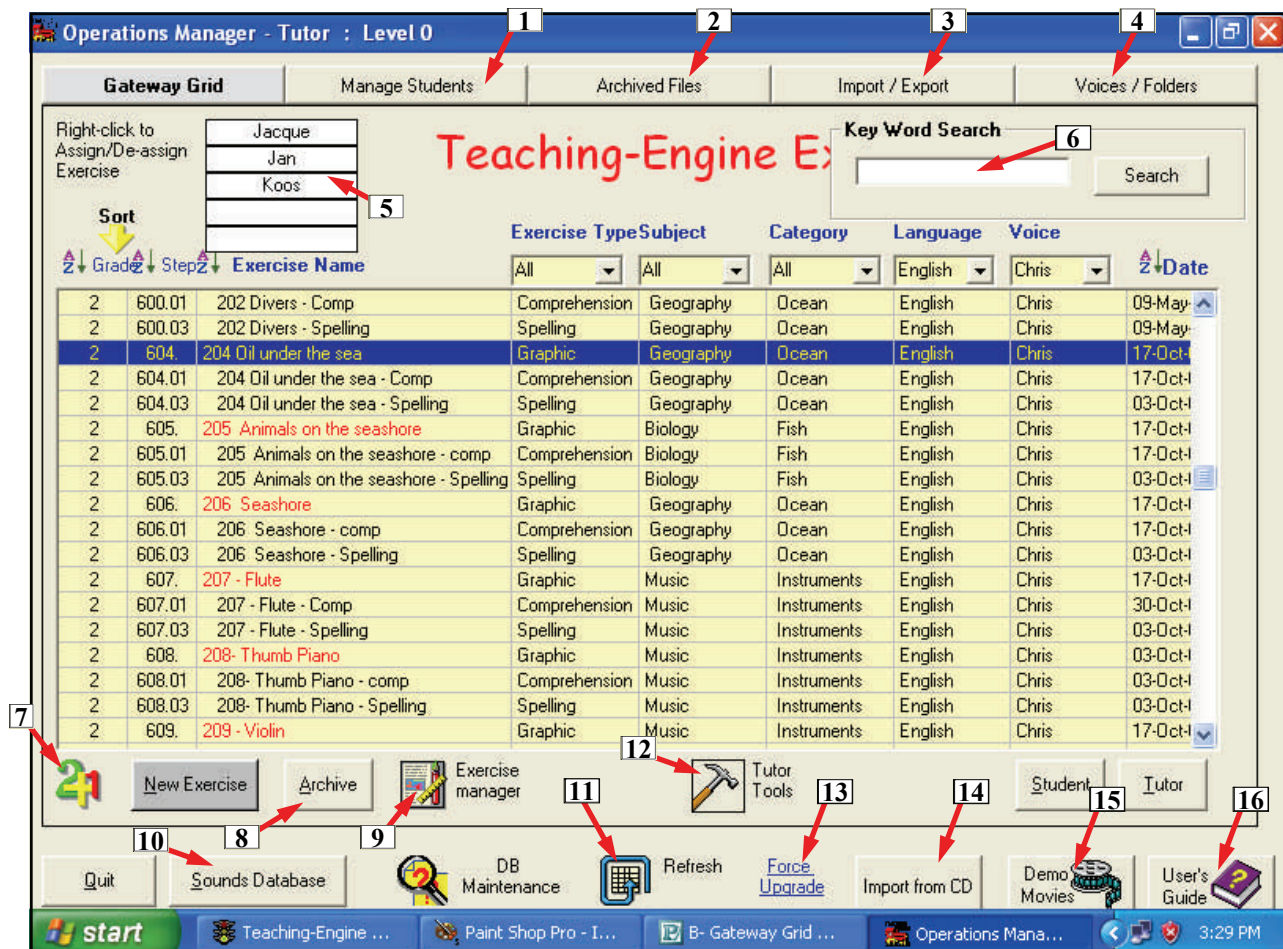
Operations Manager - Tutor : Level 0

1 2 3 4

Gateway Grid | Manage Students | Archived Files | Import / Export | Voices / Folders

Right-click to Assign/De-assign Exercise

Jacque
Jan
Koos

5

Teaching-Engine Ex

Key Word Search

6

Search

Sort

Grade Step Exercise Name | Exercise Type | Subject | Category | Language | Voice | Date

All | All | All | English | Chris

| Grade | Step | Exercise Name | Exercise Type | Subject | Category | Language | Voice | Date |
|---|---|---|---|---|---|---|---|---|
| 2 | 600.01 | 202 Divers - Comp | Comprehension | Geography | Ocean | English | Chris | 09-May- |
| 2 | 600.03 | 202 Divers - Spelling | Spelling | Geography | Ocean | English | Chris | 09-May- |
| 2 | 604. | 204 Oil under the sea | Graphic | Geography | Ocean | English | Chris | 17-Oct- |
| 2 | 604.01 | 204 Oil under the sea - Comp | Comprehension | Geography | Ocean | English | Chris | 17-Oct- |
| 2 | 604.03 | 204 Oil under the sea - Spelling | Spelling | Geography | Ocean | English | Chris | 03-Oct- |
| 2 | 605. | 205 Animals on the seashore | Graphic | Biology | Fish | English | Chris | 17-Oct- |
| 2 | 605.01 | 205 Animals on the seashore - comp | Comprehension | Biology | Fish | English | Chris | 17-Oct- |
| 2 | 605.03 | 205 Animals on the seashore - Spelling | Spelling | Biology | Fish | English | Chris | 03-Oct- |
| 2 | 606. | 206 Seashore | Graphic | Geography | Ocean | English | Chris | 17-Oct- |
| 2 | 606.01 | 206 Seashore - comp | Comprehension | Geography | Ocean | English | Chris | 17-Oct- |
| 2 | 606.03 | 206 Seashore - Spelling | Spelling | Geography | Ocean | English | Chris | 03-Oct- |
| 2 | 607. | 207 - Flute | Graphic | Music | Instruments | English | Chris | 17-Oct- |
| 2 | 607.01 | 207 - Flute - Comp | Comprehension | Music | Instruments | English | Chris | 30-Oct- |
| 2 | 607.03 | 207 - Flute - Spelling | Spelling | Music | Instruments | English | Chris | 03-Oct- |
| 2 | 608. | 208- Thumb Piano | Graphic | Music | Instruments | English | Chris | 03-Oct- |
| 2 | 608.01 | 208- Thumb Piano - comp | Comprehension | Music | Instruments | English | Chris | 03-Oct- |
| 2 | 608.03 | 208- Thumb Piano - Spelling | Spelling | Music | Instruments | English | Chris | 03-Oct- |
| 2 | 609. | 209 - Violin | Graphic | Music | Instruments | English | Chris | 17-Oct- |

7 12

New Exercise | Archive | Exercise manager | Tutor Tools | Student | Tutor

8 9 11 13 14 15 16 10

Quit | Sounds Database | DB Maintenance | Refresh | Force Upgrade | Import from CD | Demo Movies | User's Guide

start | Teaching-Engine ... | Paint Shop Pro - I... | B- Gateway Grid ... | Operations Mana... | 3:29 PM